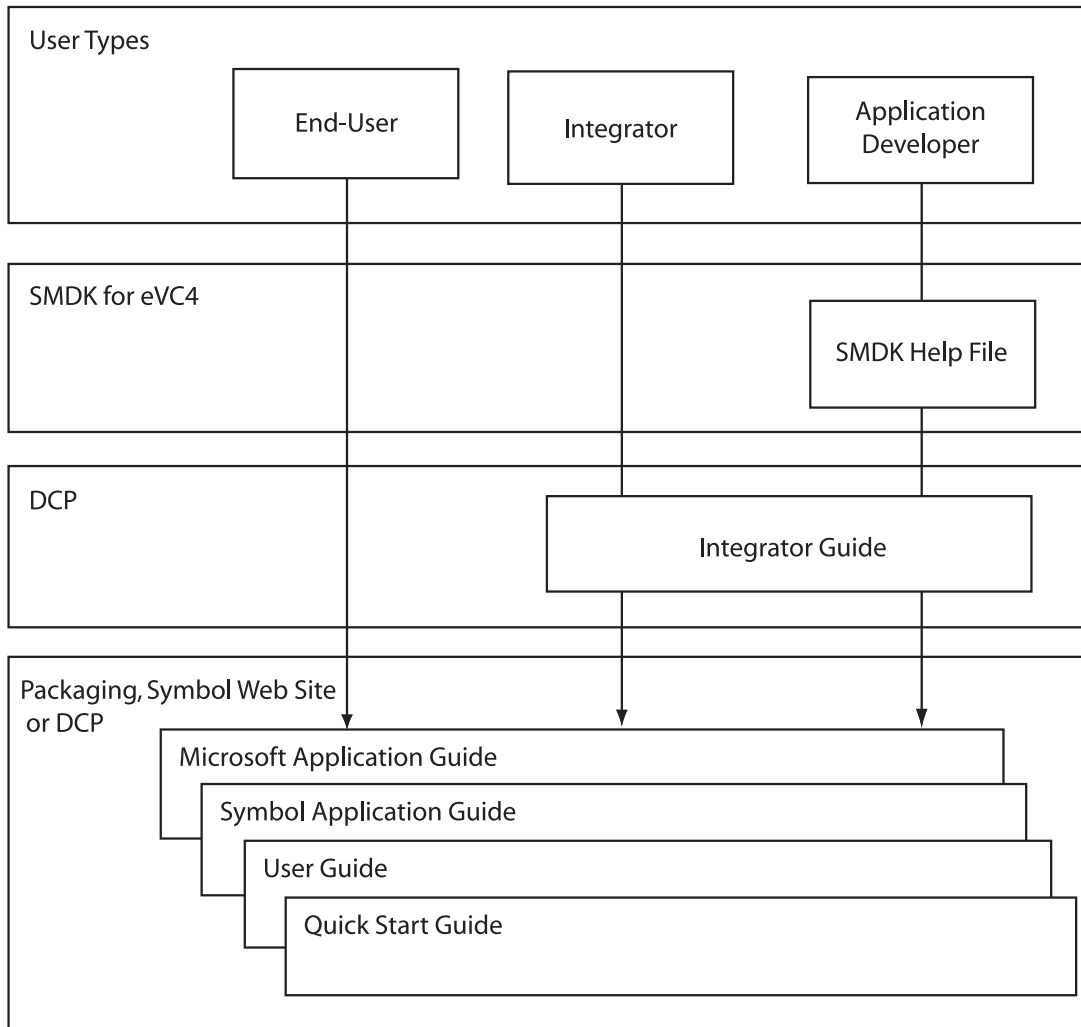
User Types

End-User

Integrator

Application Developer

SMDK for eVC4

SMDK Help File

DCP

Integrator Guide

Packaging, Symbol Web Site or DCP

Microsoft Application Guide

Symbol Application Guide

User Guide

Quick Start Guide